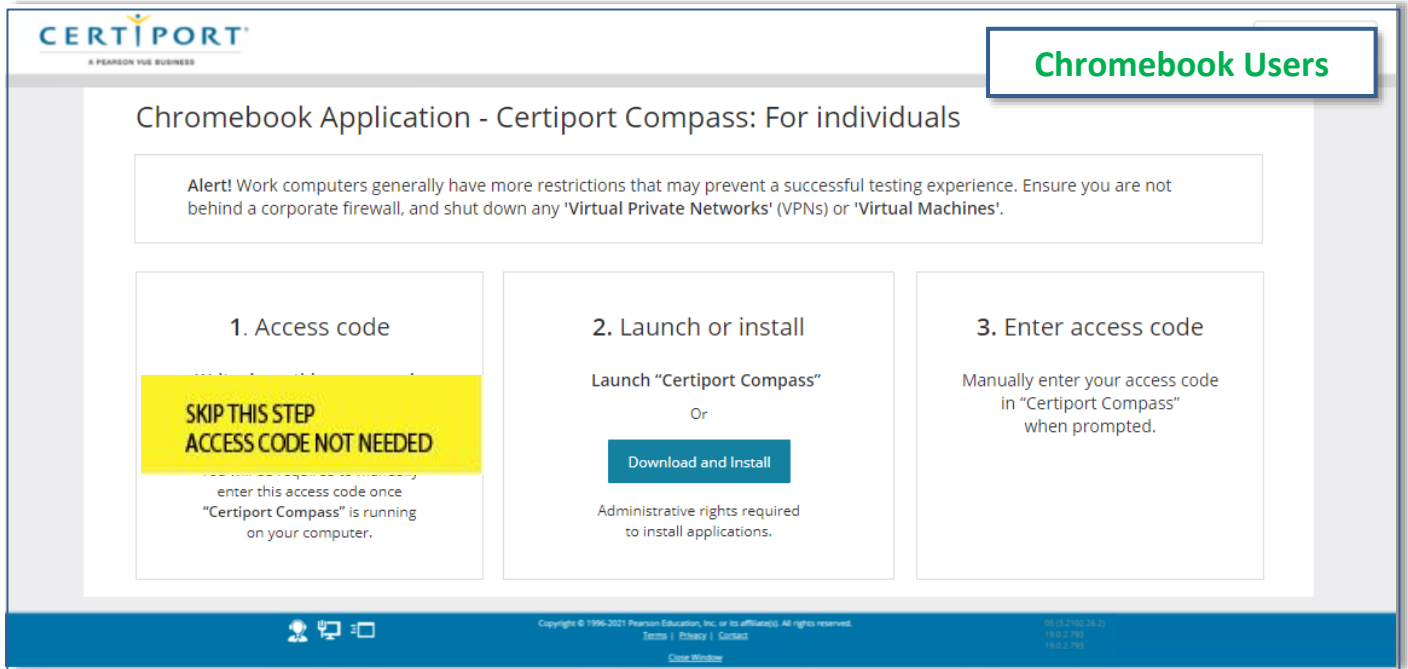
CERTIPORT
A PEARSON VUE BUSINESS

Chromebook Users

Chromebook Application - Certiport Compass: For individuals

**Alert!** Work computers generally have more restrictions that may prevent a successful testing experience. Ensure you are not behind a corporate firewall, and shut down any **'Virtual Private Networks'** (VPNs) or **'Virtual Machines'**.

1. Access code

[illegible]

SKIP THIS STEP
ACCESS CODE NOT NEEDED

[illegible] enter this access code once **"Certiport Compass"** is running on your computer.

2. Launch or install

Launch "Certiport Compass"

Or

Download and Install

Administrative rights required to install applications.

3. Enter access code

Manually enter your access code in "Certiport Compass" when prompted.

Copyright © 1996-2021 Pearson Education, Inc. or its affiliate(s). All rights reserved.
Terms | Privacy | Contact
Close Window

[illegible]